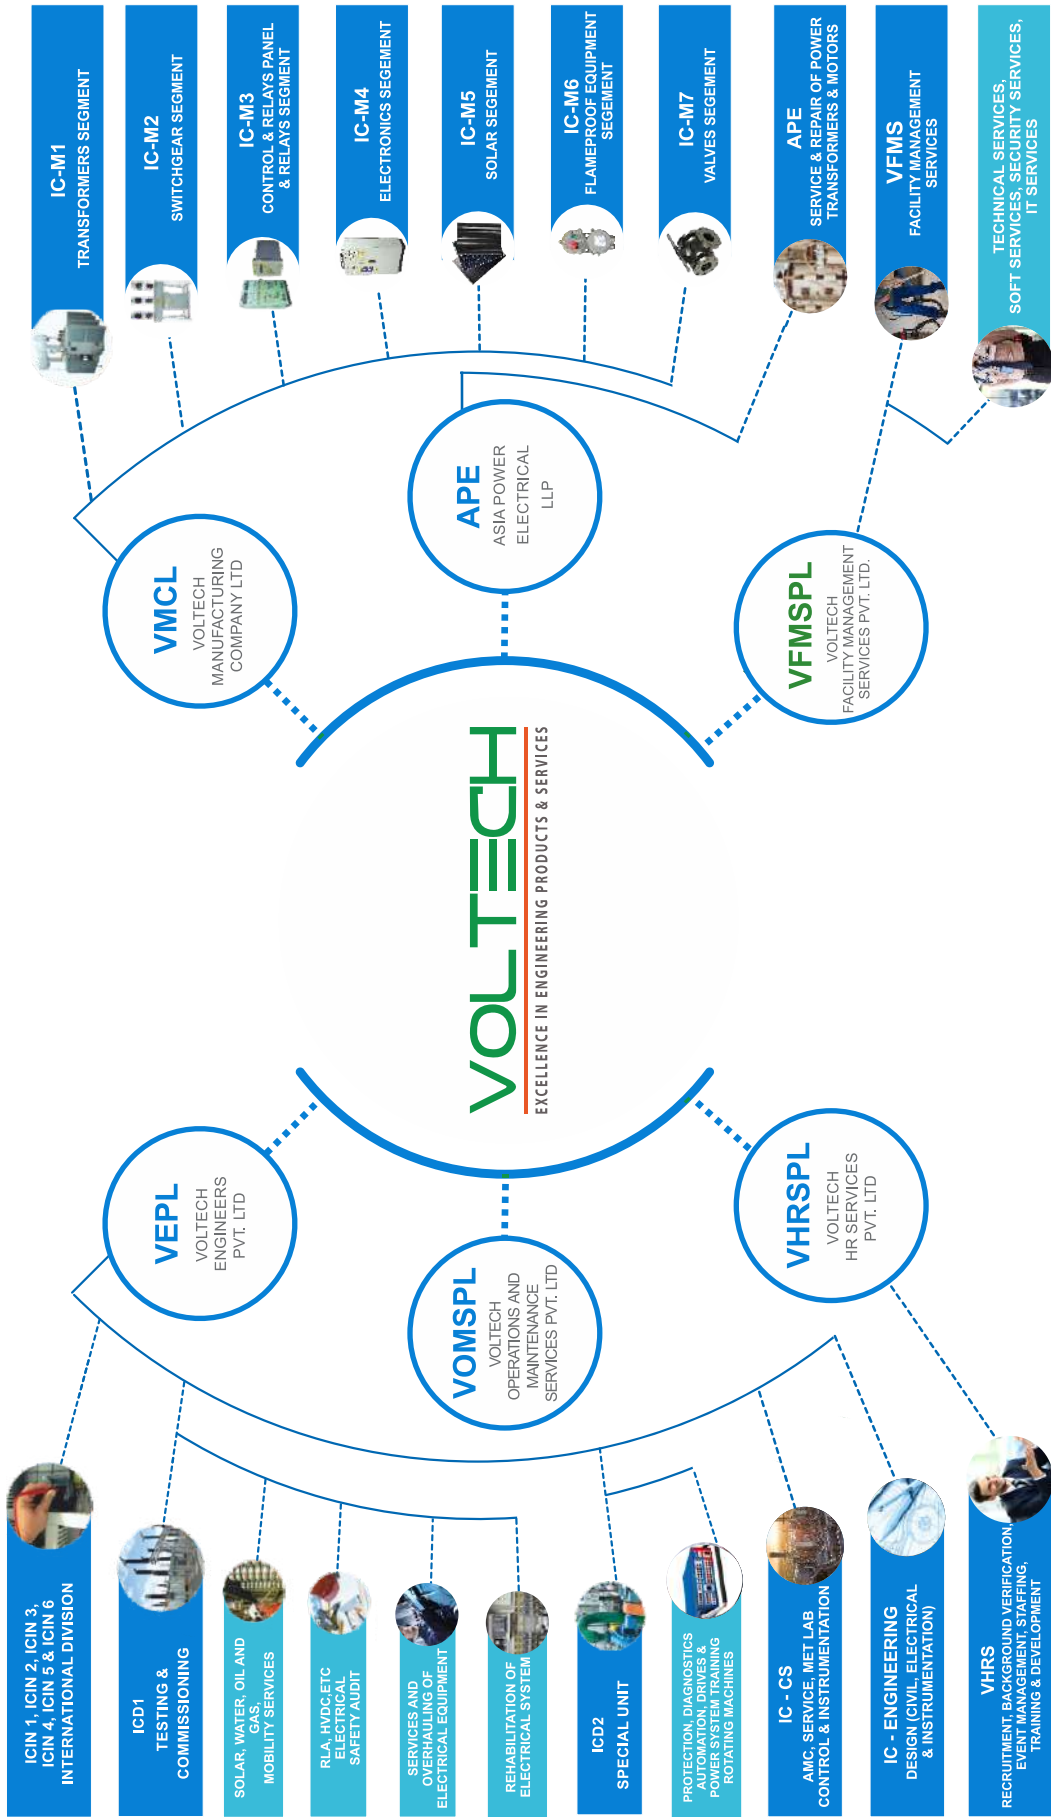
IC-M1
TRANSFORMERS SEGMENT

IC-M2
SWITCHGEAR SEGMENT

IC-M3
CONTROL & RELAYS PANEL & RELAYS SEGMENT

IC-M4
ELECTRONICS SEGEMENT

IC-M5
SOLAR SEGEMENT

IC-M6
FLAMEPROOF EQUIPMENT SEGEMENT

IC-M7
VALVES SEGEMENT

APE
SERVICE & REPAIR OF POWER TRANSFORMERS & MOTORS

VFMS
FACILITY MANAGEMENT SERVICES

TECHNICAL SERVICES, SOFT SERVICES, SECURITY SERVICES, IT SERVICES

VMCL
VOLTECH MANUFACTURING COMPANY LTD

APE
ASIA POWER ELECTRICAL LLP

VFMSPL
VOLTECH FACILITY MANAGEMENT SERVICES PVT. LTD.

VOLTECH
EXCELLENCE IN ENGINEERING PRODUCTS & SERVICES

VEPL
VOLTECH ENGINEERS PVT. LTD

VOMSPL
VOLTECH OPERATIONS AND MAINTENANCE SERVICES PVT. LTD

VHRSPL
VOLTECH HR SERVICES PVT. LTD

ICIN 1, ICIN 2, ICIN 3, ICIN 4, ICIN 5 & ICIN 6
INTERNATIONAL DIVISION

ICD1
TESTING & COMMISSIONING

SOLAR, WATER, OIL AND GAS, MOBILITY SERVICES

RLA, HVDC,ETC ELECTRICAL SAFETY AUDIT

SERVICES AND OVERHAULING OF ELECTRICAL EQUIPMENT

REHABILITATION OF ELECTRICAL SYSTEM

ICD2
SPECIAL UNIT

PROTECTION, DIAGNOSTICS AUTOMATION, DRIVES & POWER SYSTEM TRAINING ROTATING MACHINES

IC - CS
AMC, SERVICE, MET LAB CONTROL & INSTRUMENTATION

IC - ENGINEERING
DESIGN (CIVIL, ELECTRICAL & INSTRUMENTATION)

VHRS
RECRUITMENT, BACKGROUND VERIFICATION, EVENT MANAGEMENT, STAFFING, TRAINING & DEVELOPMENT